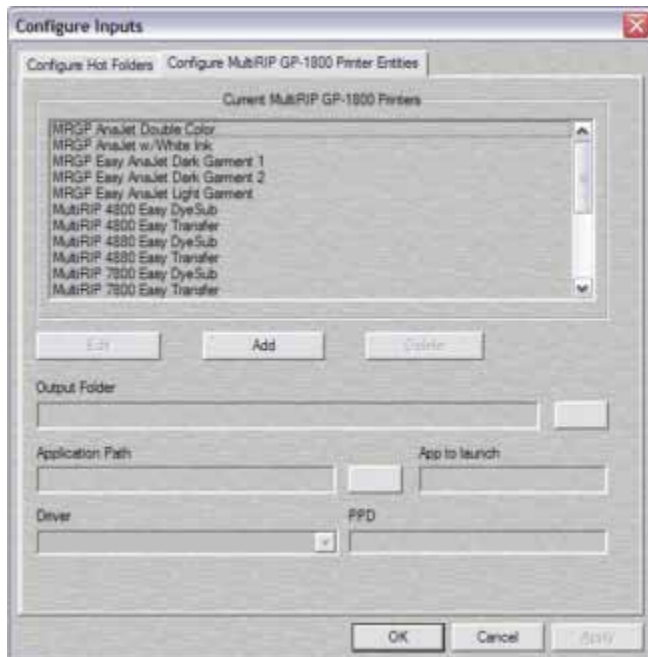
Configure Inputs

Configure Hot Folders | Configure MultiRIP GP-1800 Printer Entities

Current MultiRIP GP-1800 Printers

MRGP AnaJet Double Color
MRGP AnaJet w/White Ink
MRGP Easy AnaJet Dark Garment 1
MRGP Easy AnaJet Dark Garment 2
MRGP Easy AnaJet Light Garment
MultiRIP 4800 Easy DyeSub
MultiRIP 4800 Easy Transfer
MultiRIP 4880 Easy DyeSub
MultiRIP 4880 Easy Transfer
MultiRIP 7800 Easy DyeSub
MultiRIP 7800 Easy Transfer

Edit | Add | Delete

Output Folder

Application Path

App to launch

Driver

PPD

OK | Cancel | Apply